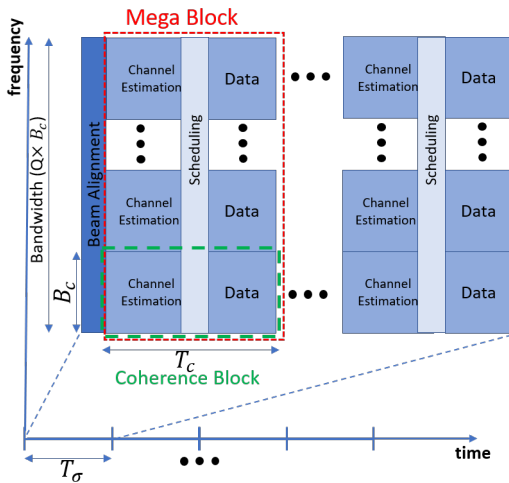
Mega Block

frequency

Bandwidth (Q$\times B_c$)

Beam Alignment

Channel Estimation

Data

Scheduling

Channel Estimation

Data

Channel Estimation

Data

Channel Estimation

Data

Scheduling

Channel Estimation

Data

Channel Estimation

Data

$B_c$

$T_c$

Coherence Block

$T_\sigma$

time